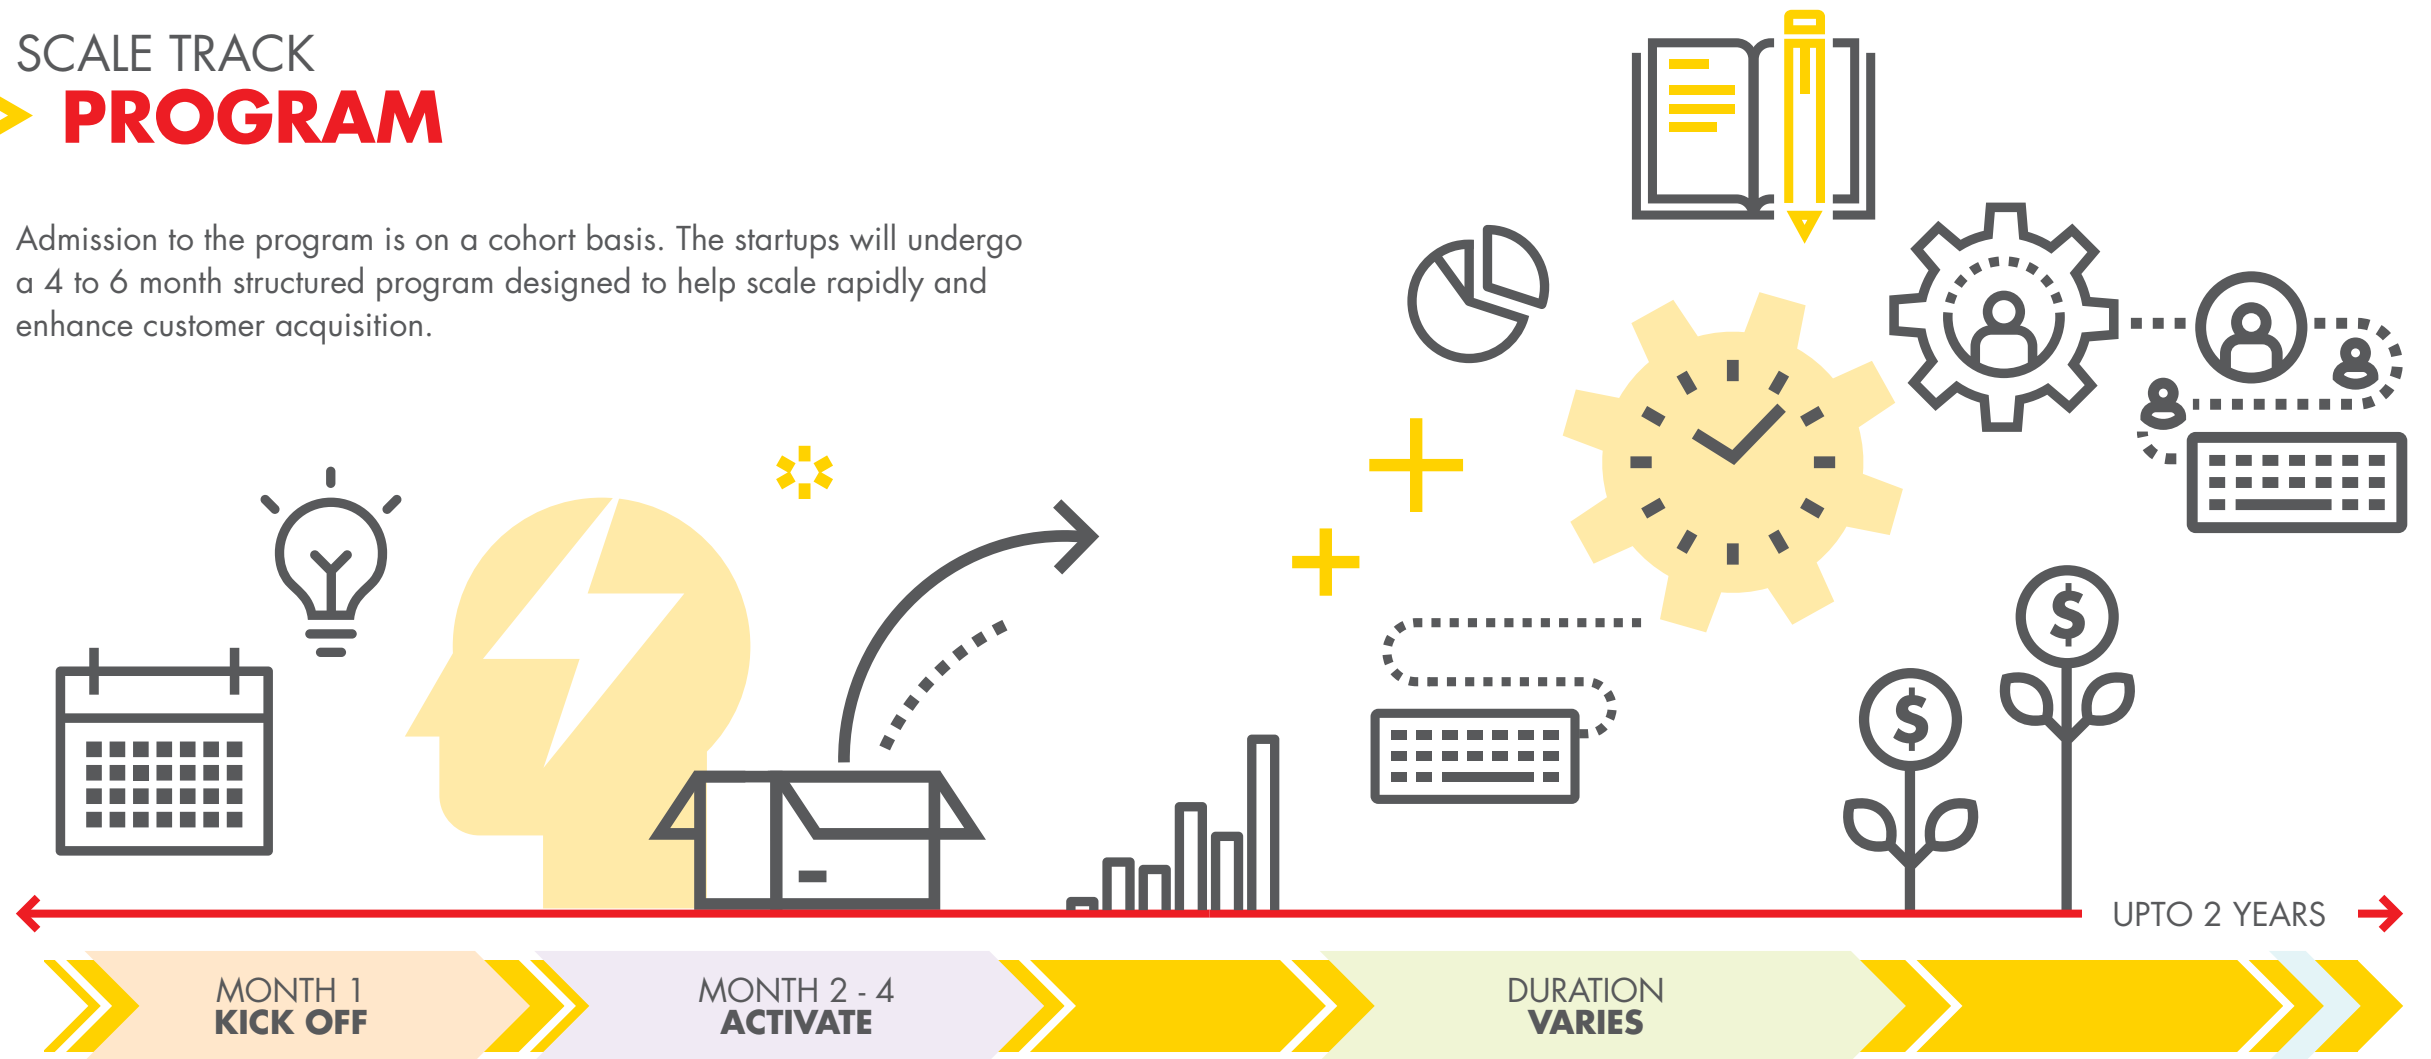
SCALE TRACK
PROGRAM

Admission to the program is on a cohort basis. The startups will undergo a 4 to 6 month structured program designed to help scale rapidly and enhance customer acquisition.

UPTO 2 YEARS

MONTH 1
KICK OFF

MONTH 2 - 4
ACTIVATE

DURATION
VARIES